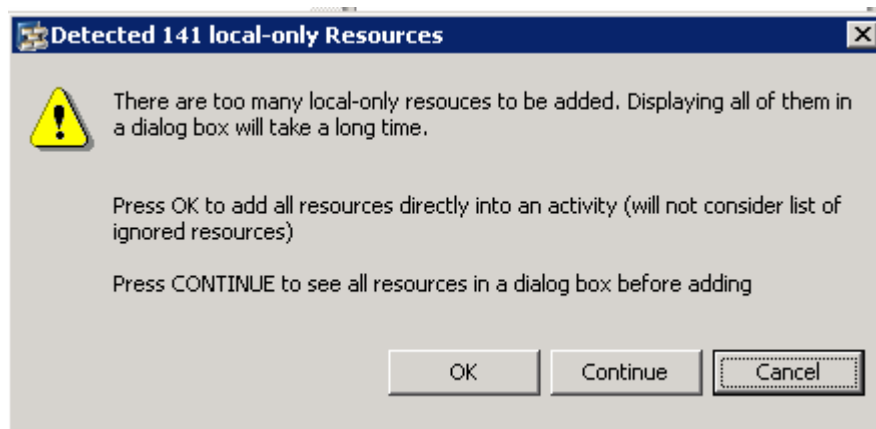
Detected 141 local-only Resources

There are too many local-only resouces to be added. Displaying all of them in a dialog box will take a long time.

Press OK to add all resources directly into an activity (will not consider list of ignored resources)

Press CONTINUE to see all resources in a dialog box before adding

OK Continue Cancel